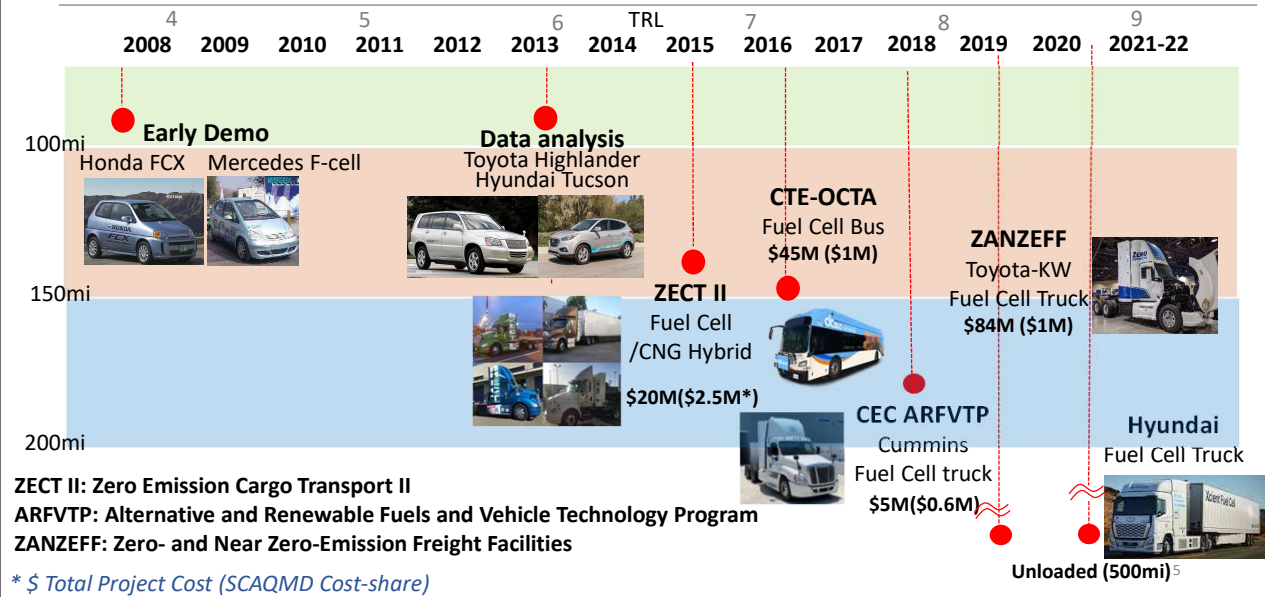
TRL

4 5 6 7 8 9

2008 2009 2010 2011 2012 2013 2014 2015 2016 2017 2018 2019 2020 2021-22

100mi

150mi

200mi

Early Demo
Honda FCX Mercedes F-cell

Data analysis
Toyota Highlander
Hyundai Tucson

ZECT II
Fuel Cell
/CNG Hybrid
$20M($2.5M*)

CTE-OCTA
Fuel Cell Bus
$45M ($1M)

CEC ARFVTP
Cummins
Fuel Cell truck
$5M($0.6M)

ZANZEFF
Toyota-KW
Fuel Cell Truck
$84M ($1M)

Hyundai
Fuel Cell Truck

Unloaded (500mi)

ZECT II: Zero Emission Cargo Transport II
ARFVTP: Alternative and Renewable Fuels and Vehicle Technology Program
ZANZEFF: Zero- and Near Zero-Emission Freight Facilities

* $ Total Project Cost (SCAQMD Cost-share)

5